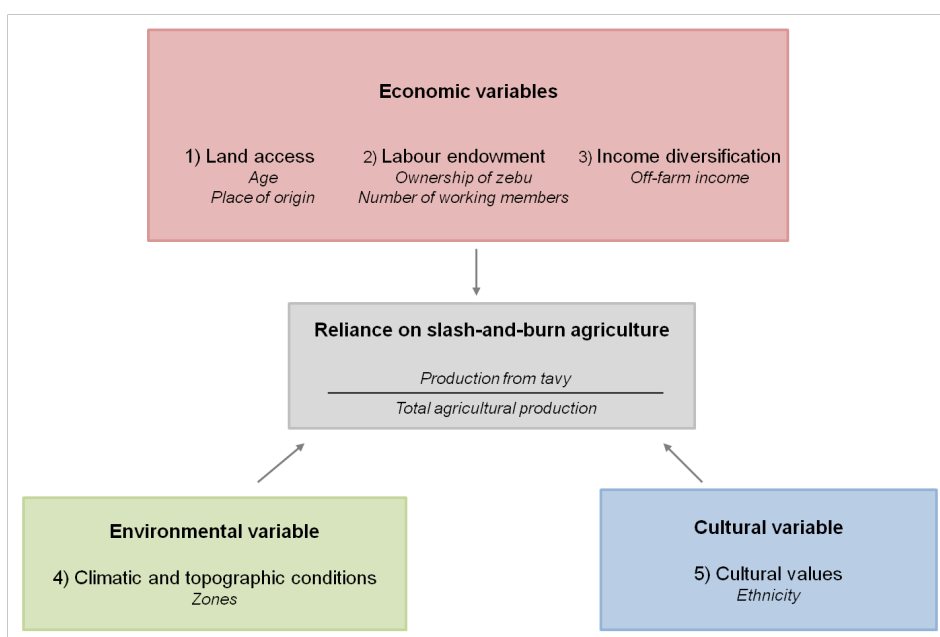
Economic variables

1) Land access
Age
Place of origin

2) Labour endowment
Ownership of zebu
Number of working members

3) Income diversification
Off-farm income

Reliance on slash-and-burn agriculture

$\frac{\text{Production from tavy}}{\text{Total agricultural production}}$

Environmental variable

4) Climatic and topographic conditions
Zones

Cultural variable

5) Cultural values
Ethnicity